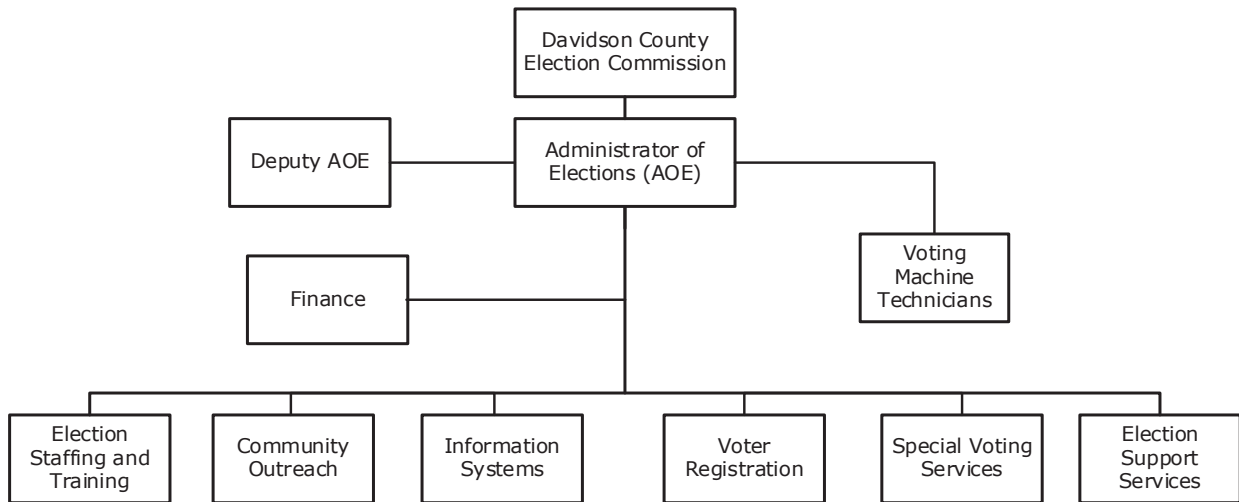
Davidson County Election Commission

Deputy AOE

Administrator of Elections (AOE)

Voting Machine Technicians

Finance

Election Staffing and Training

Community Outreach

Information Systems

Voter Registration

Special Voting Services

Election Support Services